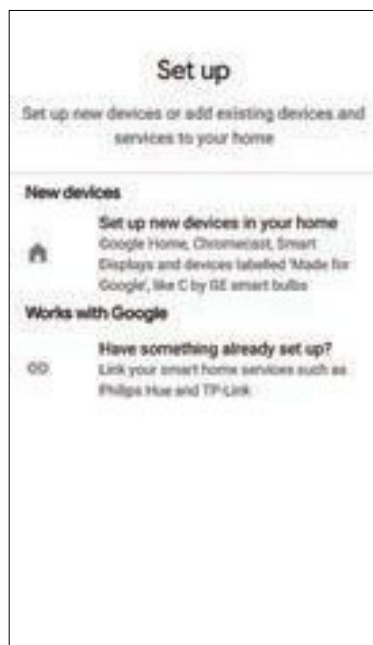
Set up

Set up new devices or add existing devices and services to your home

New devices

Set up new devices in your home
Google Home, Chromecast, Smart Displays and devices labelled 'Made for Google', like C by GE smart bulbs

Works with Google

Have something already set up?
Link your smart home services such as Philips Hue and TP-Link